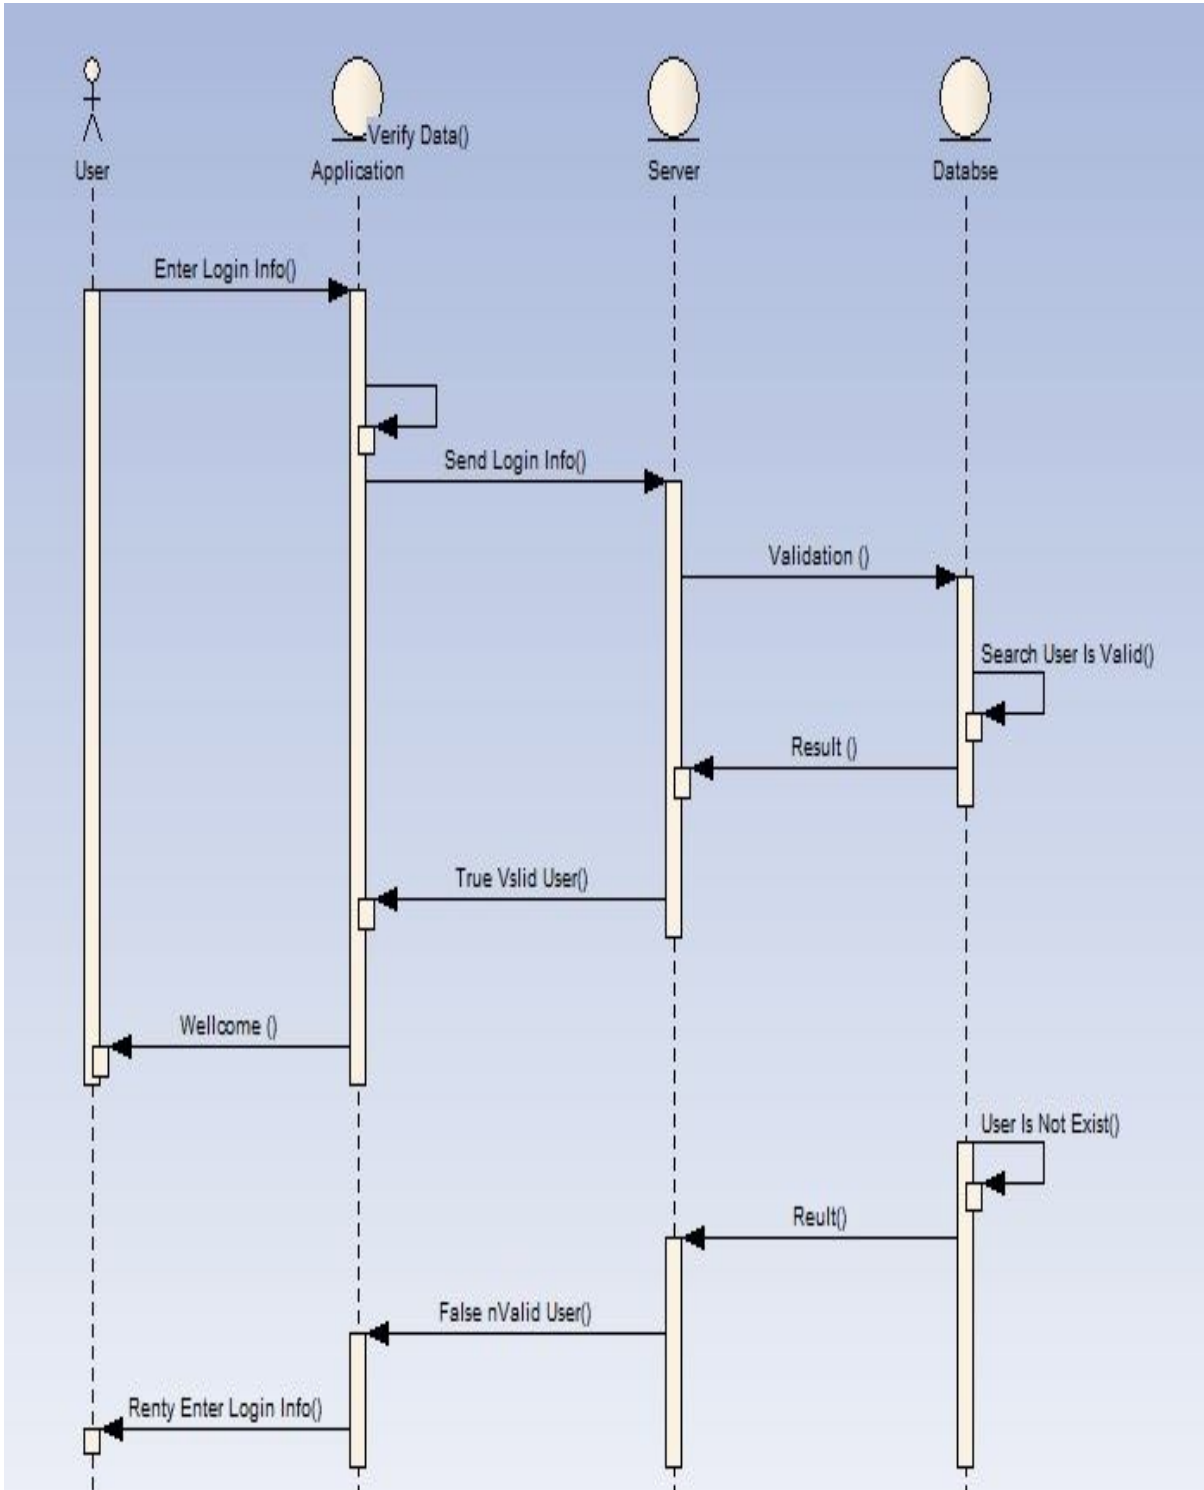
User

Verify Data()

Application

Server

Databse

Enter Login Info()

Send Login Info()

Validation ()

Search User Is Valid()

Result ()

True Vslid User()

Wellcome ()

User Is Not Exist()

Reult()

False nValid User()

Renty Enter Login Info()